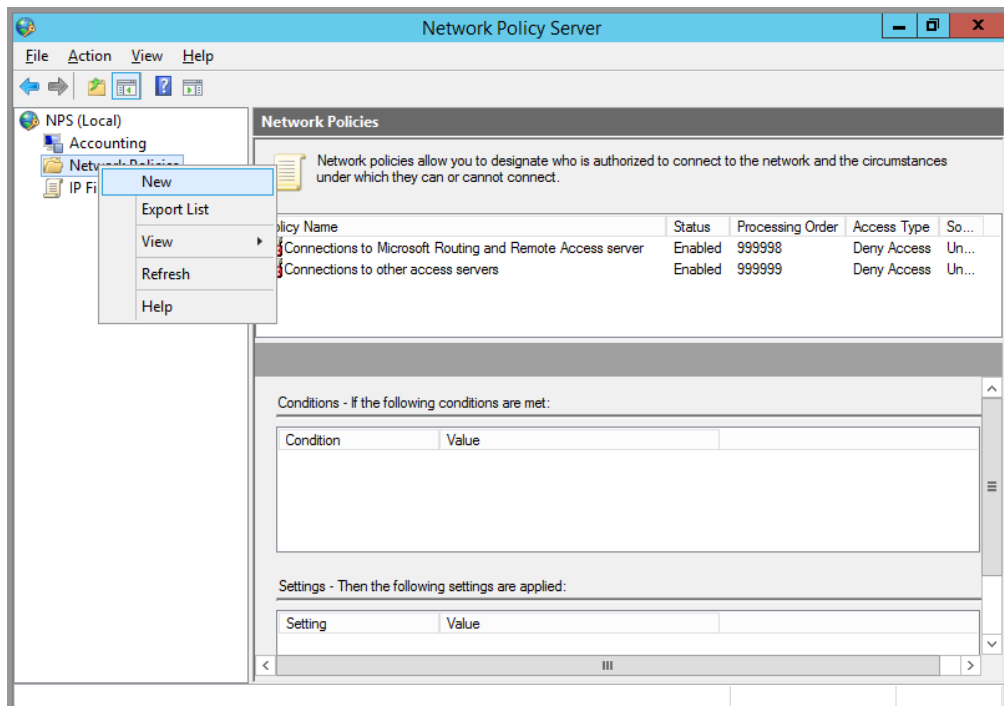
Network Policy Server

File Action View Help

NPS (Local)
Accounting
Network Policies
IP Fi

New
Export List
View
Refresh
Help

Network Policies

Network policies allow you to designate who is authorized to connect to the network and the circumstances under which they can or cannot connect.

| olicy Name | Status | Processing Order | Access Type | So... |
|---|---|---|---|---|
| Connections to Microsoft Routing and Remote Access server | Enabled | 999998 | Deny Access | Un... |
| Connections to other access servers | Enabled | 999999 | Deny Access | Un... |

Conditions - If the following conditions are met:

| Condition | Value |
|---|---|

Settings - Then the following settings are applied:

| Setting | Value |
|---|---|